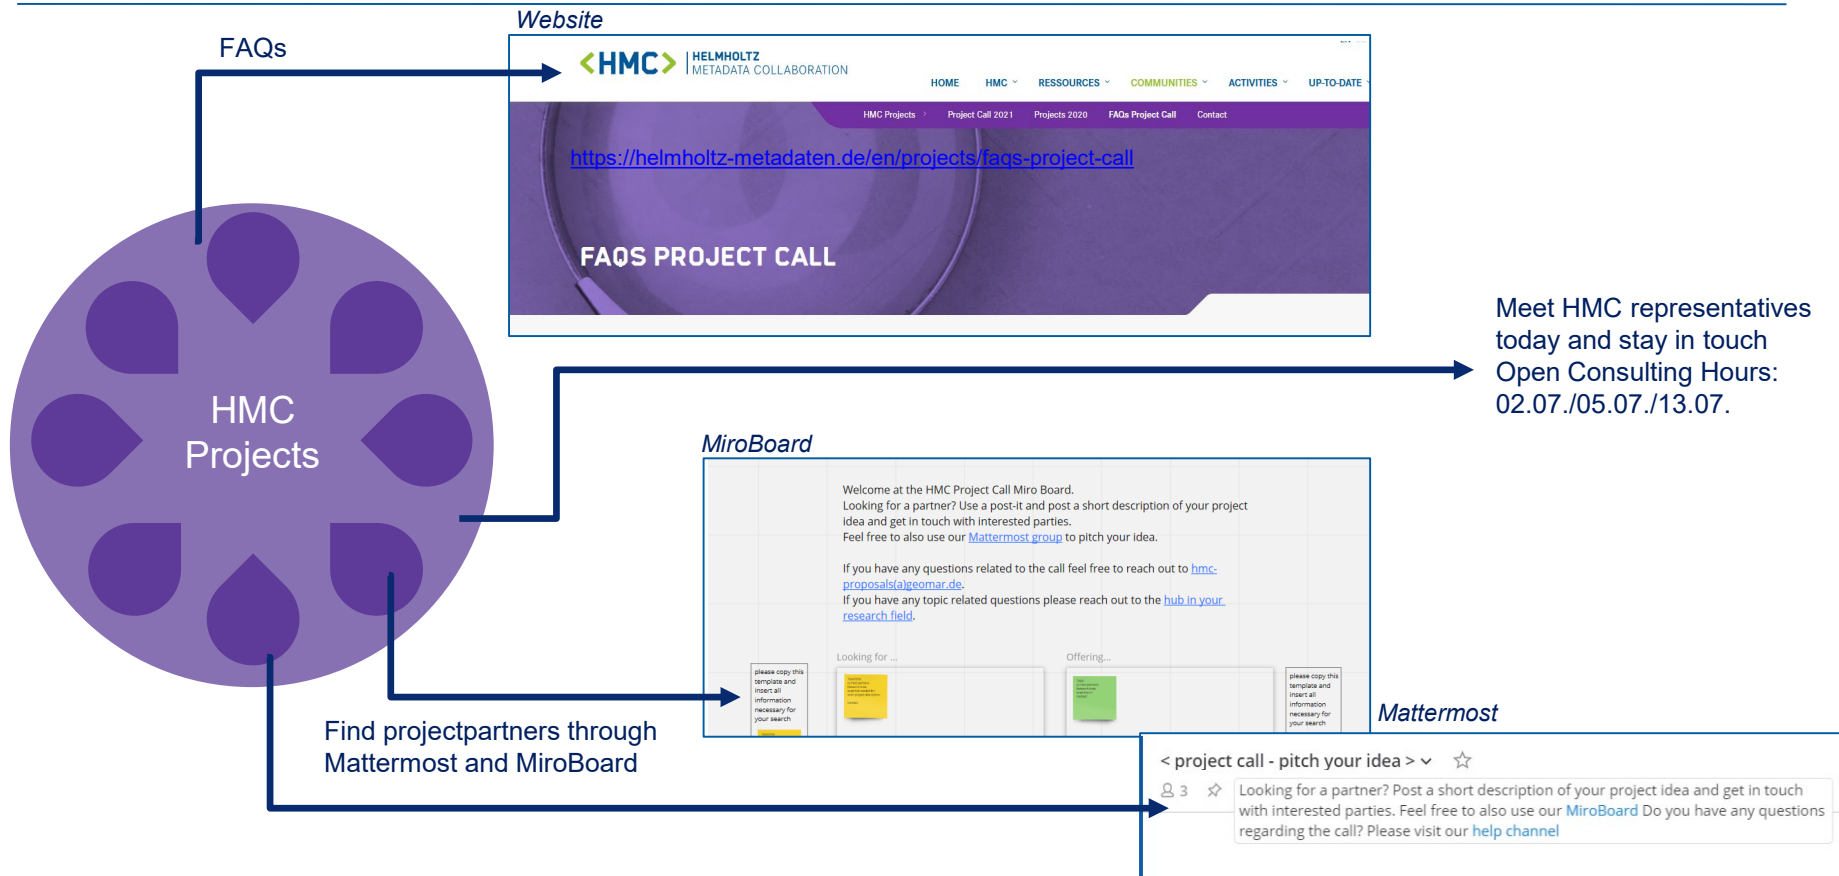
FAQs

Website

<HMC> HELMHOLTZ METADATA COLLABORATION

HOME HMC RESSOURCES COMMUNITIES ACTIVITIES UP-TO-DATE

HMC Projects Project Call 2021 Projects 2020 FAQs Project Call Contact

https://helmholtz-metadaten.de/en/projects/faqs-project-call

FAQS PROJECT CALL

HMC Projects

Meet HMC representatives today and stay in touch Open Consulting Hours: 02.07./05.07./13.07.

MiroBoard

Welcome at the HMC Project Call Miro Board.
Looking for a partner? Use a post-it and post a short description of your project idea and get in touch with interested parties.
Feel free to also use our Mattermost group to pitch your idea.

If you have any questions related to the call feel free to reach out to hmc-proposals(a)geomar.de.
If you have any topic related questions please reach out to the hub in your research field.

Looking for ...

Offering...

please copy this template and insert all information necessary for your search

please copy this template and insert all information necessary for your search

Find projectpartners through Mattermost and MiroBoard

Mattermost

< project call - pitch your idea >

3

Looking for a partner? Post a short description of your project idea and get in touch with interested parties. Feel free to also use our MiroBoard Do you have any questions regarding the call? Please visit our help channel